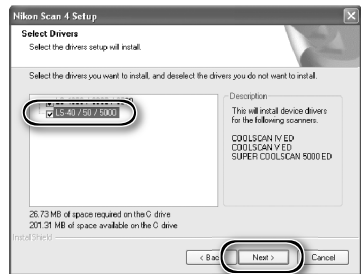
Nikon Scan 4 Setup

Select Drivers
Select the drivers setup will install.

Select the drivers you want to install, and deselect the drivers you do not want to install.

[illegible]
LS 40 / 50 / 5000

Description
This will install device drivers for the following scanners.

COOLSCAN IV ED
COOLSCAN V ED
SUPER COOLSCAN 5000 ED

26.73 MB of space required on the C drive
201.31 MB of space available on the C drive

InstallShield

< Back
Next >
Cancel